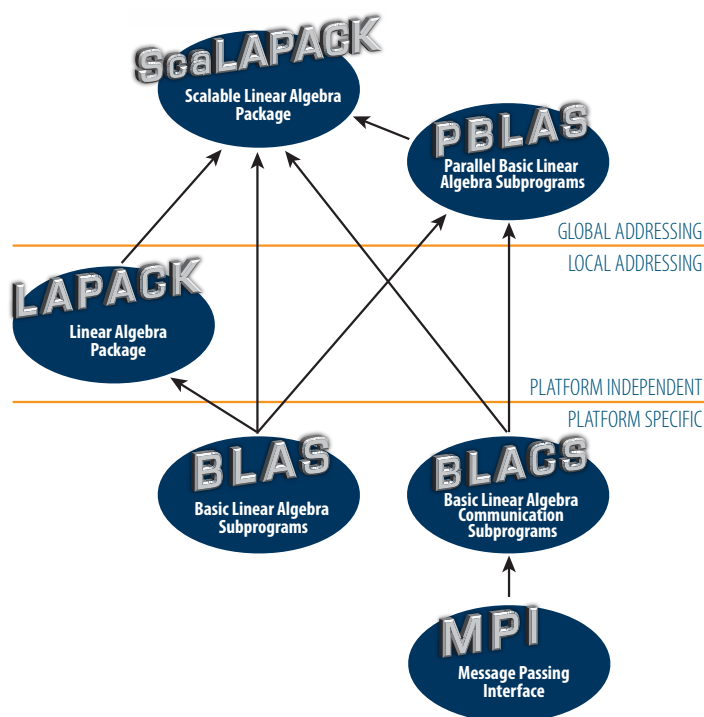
ScaLAPACK
Scalable Linear Algebra Package

PBLAS
Parallel Basic Linear Algebra Subprograms

GLOBAL ADDRESSING

LOCAL ADDRESSING

LAPACK
Linear Algebra Package

PLATFORM INDEPENDENT

PLATFORM SPECIFIC

BLAS
Basic Linear Algebra Subprograms

BLACS
Basic Linear Algebra Communication Subprograms

MPI
Message Passing Interface